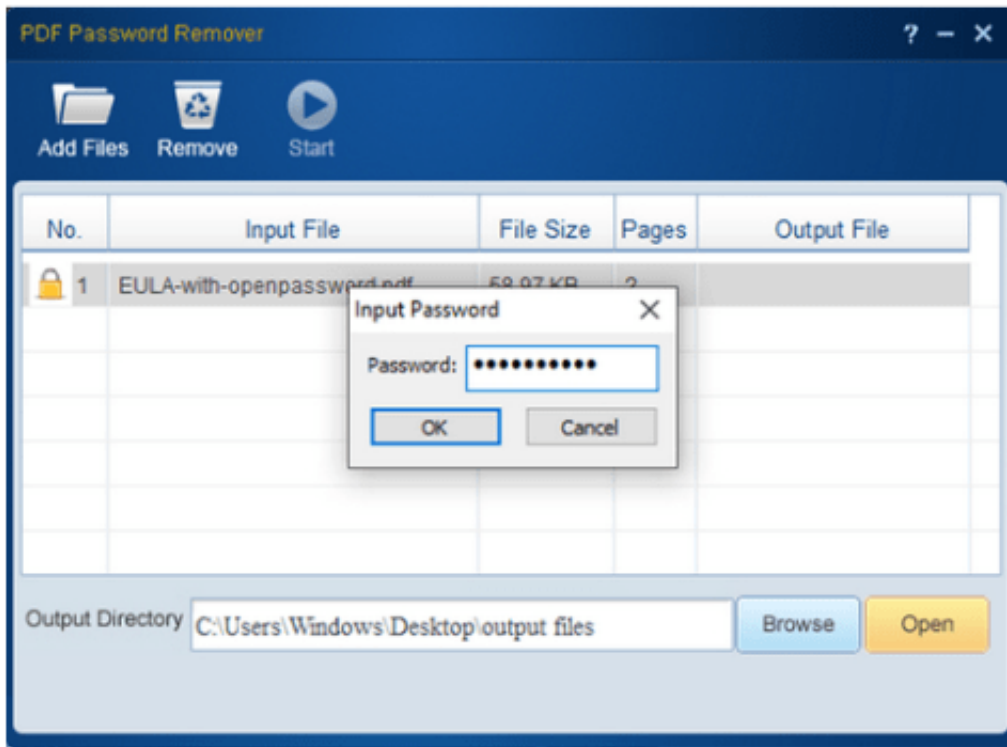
PDF Password Remover

? – ×

Add Files Remove Start

| No. | Input File | File Size | Pages | Output File |
|---|---|---|---|---|
| 1 | EULA-with-openpassword.pdf | 58.97 KB | 2 | |

Input Password ×

Password: ●●●●●●●●●●●

OK Cancel

Output Directory C:\Users\Windows\Desktop\output files Browse Open